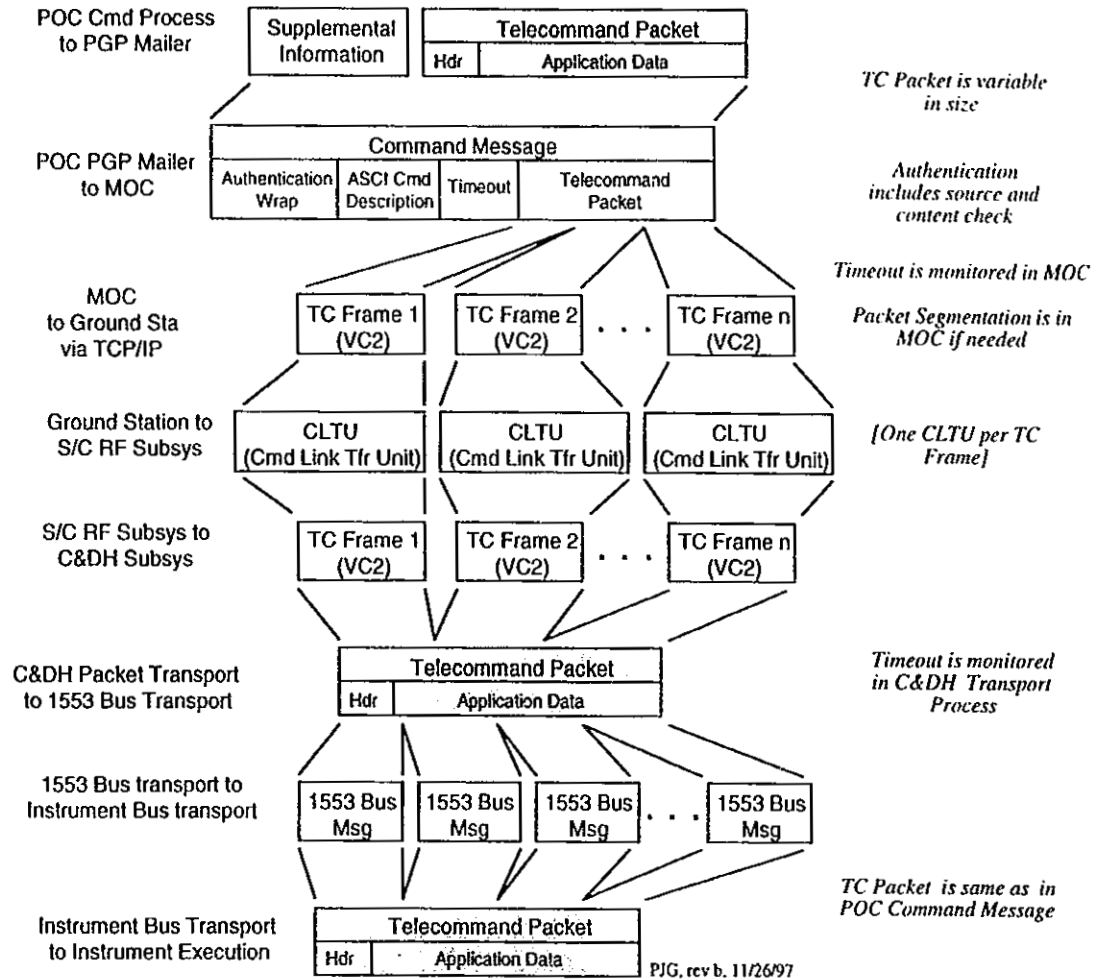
POC Cmd Process to PGP Mailer

Supplemental Information

Telecommand Packet

Hdr

Application Data

TC Packet is variable in size

POC PGP Mailer to MOC

Command Message

Authentication Wrap

ASCI Cmd Description

Timeout

Telecommand Packet

Authentication includes source and content check

Timeout is monitored in MOC

MOC to Ground Sta via TCP/IP

TC Frame 1 (VC2)

TC Frame 2 (VC2)

. . .

TC Frame n (VC2)

Packet Segmentation is in MOC if needed

Ground Station to S/C RF Subsys

CLTU (Cmd Link Tfr Unit)

CLTU (Cmd Link Tfr Unit)

CLTU (Cmd Link Tfr Unit)

[One CLTU per TC Frame]

S/C RF Subsys to C&DH Subsys

TC Frame 1 (VC2)

TC Frame 2 (VC2)

. . .

TC Frame n (VC2)

C&DH Packet Transport to 1553 Bus Transport

Telecommand Packet

Hdr

Application Data

Timeout is monitored in C&DH Transport Process

1553 Bus transport to Instrument Bus transport

1553 Bus Msg

1553 Bus Msg

1553 Bus Msg

. . .

1553 Bus Msg

TC Packet is same as in POC Command Message

Instrument Bus Transport to Instrument Execution

Telecommand Packet

Hdr

Application Data

PJG, rev b, 11/26/97